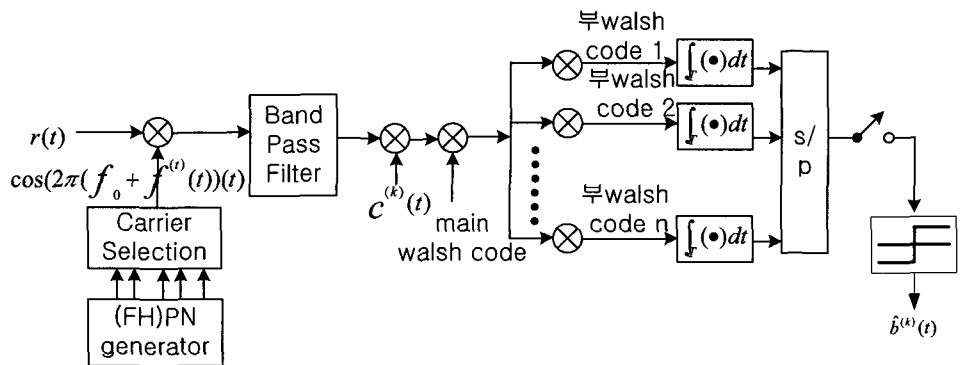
$r(t)$

$\cos(2\pi(f_0 + f^{(t)}(t))(t)$

Carrier Selection

(FH)PN generator

Band Pass Filter

$c^{(k)}(t)$

main walsh code

부walsh code 1

부walsh code 2

부walsh code n

$\int_T (\bullet)dt$

$\int_T (\bullet)dt$

$\int_T (\bullet)dt$

s/p

$\hat{b}^{(k)}(t)$